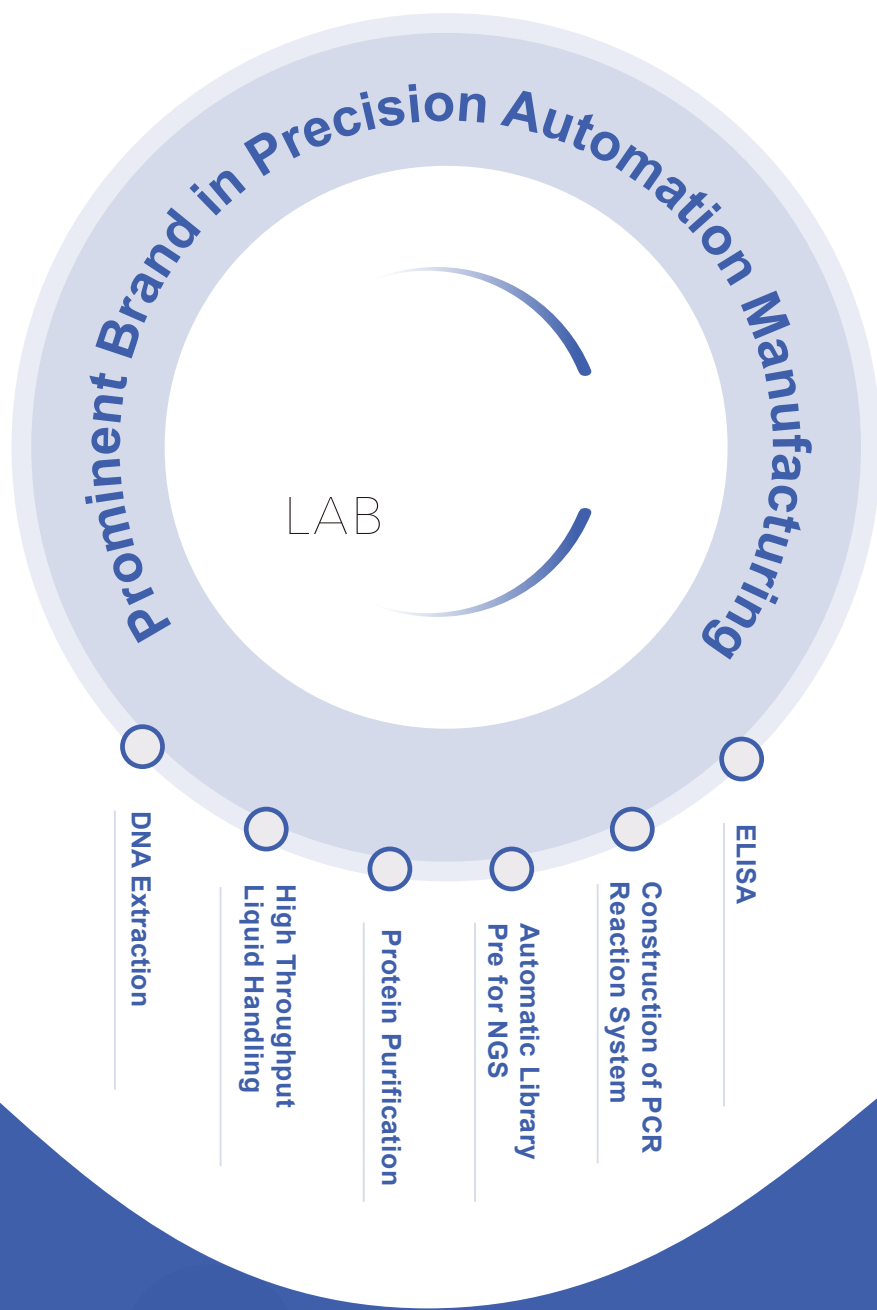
Prominent Brand in Precision Automation Manufacturing

LAB

DNA Extraction

High Throughput Liquid Handling

Protein Purification

Automatic Library Pre for NGS

Construction of PCR Reaction System

ELISA